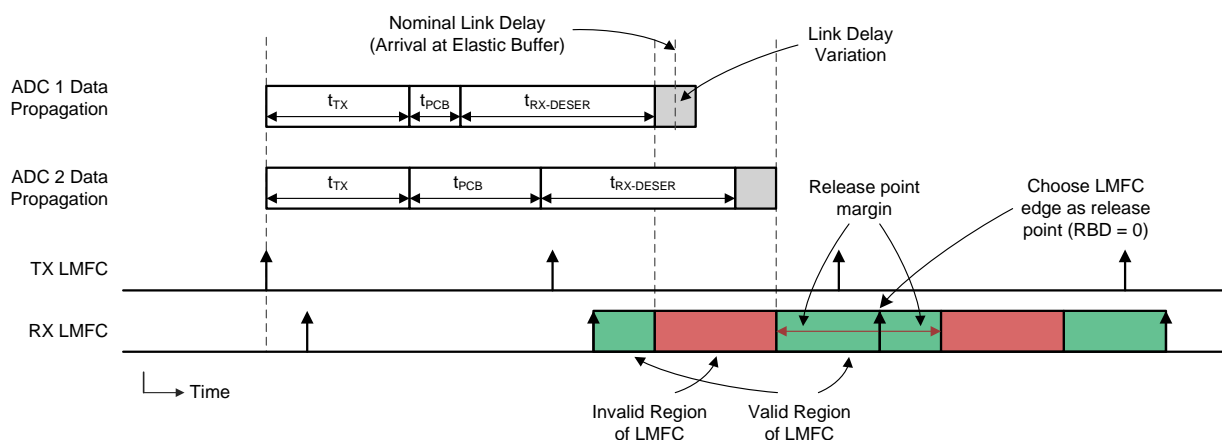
Nominal Link Delay
(Arrival at Elastic Buffer)

Link Delay
Variation

ADC 1 Data
Propagation

$t_{TX}$
$t_{PCB}$
$t_{RX\text{-}DESER}$

ADC 2 Data
Propagation

$t_{TX}$
$t_{PCB}$
$t_{RX\text{-}DESER}$

Release point
margin

Choose LMFC
edge as release
point (RBD = 0)

TX LMFC

RX LMFC

Time

Invalid Region
of LMFC

Valid Region
of LMFC